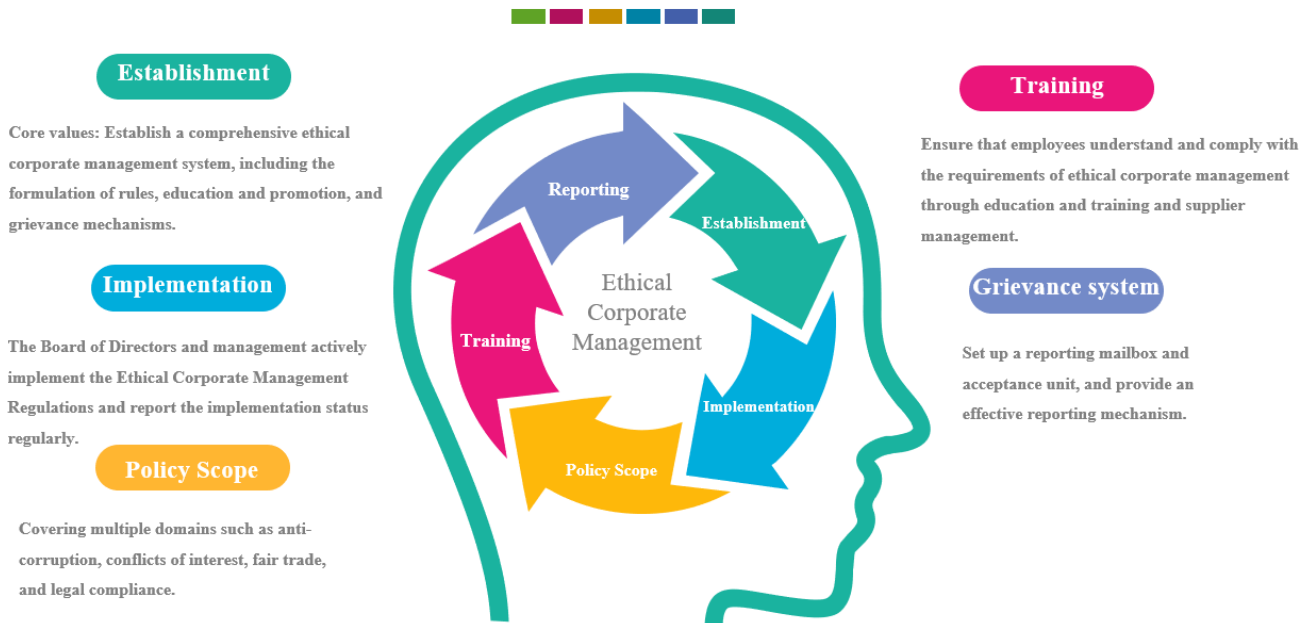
Establishment

Core values: Establish a comprehensive ethical corporate management system, including the formulation of rules, education and promotion, and grievance mechanisms.

Implementation

The Board of Directors and management actively implement the Ethical Corporate Management Regulations and report the implementation status regularly.

Policy Scope

Covering multiple domains such as anti-corruption, conflicts of interest, fair trade, and legal compliance.

Reporting

Establishment

Ethical Corporate Management

Training

Implementation

Policy Scope

Training

Ensure that employees understand and comply with the requirements of ethical corporate management through education and training and supplier management.

Grievance system

Set up a reporting mailbox and acceptance unit, and provide an effective reporting mechanism.